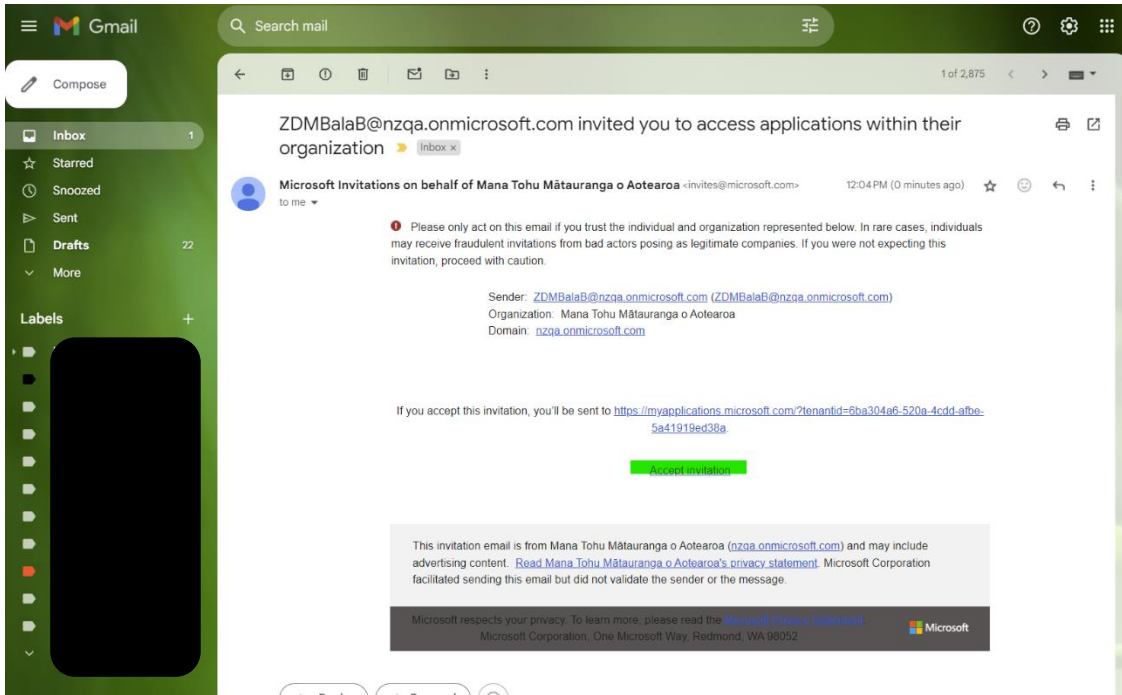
Gmail

Search mail

Compose

Inbox 1
Starred
Snoozed
Sent
Drafts 22
More

Labels +

1 of 2,875

ZDMBalaB@nzqa.onmicrosoft.com invited you to access applications within their organization Inbox ×

Microsoft Invitations on behalf of Mana Tohu Mātauranga o Aotearoa <invites@microsoft.com> 12:04 PM (0 minutes ago)
to me

Please only act on this email if you trust the individual and organization represented below. In rare cases, individuals may receive fraudulent invitations from bad actors posing as legitimate companies. If you were not expecting this invitation, proceed with caution.

Sender: ZDMBalaB@nzqa.onmicrosoft.com (ZDMBalaB@nzqa.onmicrosoft.com)
Organization: Mana Tohu Mātauranga o Aotearoa
Domain: nzqa.onmicrosoft.com

If you accept this invitation, you'll be sent to https://myapplications.microsoft.com/?tenantid=6ba304a6-520a-4cdd-afbe-5a41919ed38a.

Accept invitation

This invitation email is from Mana Tohu Mātauranga o Aotearoa (nzqa.onmicrosoft.com) and may include advertising content. Read Mana Tohu Mātauranga o Aotearoa's privacy statement. Microsoft Corporation facilitated sending this email but did not validate the sender or the message.

Microsoft respects your privacy. To learn more, please read the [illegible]
Microsoft Corporation, One Microsoft Way, Redmond, WA 98052

Microsoft